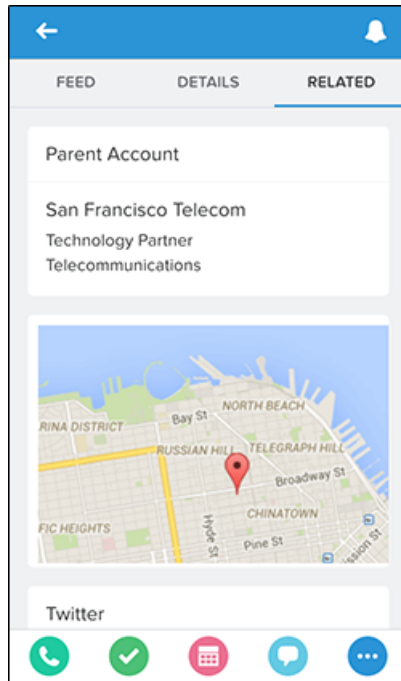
FEED
DETAILS
RELATED

Parent Account

San Francisco Telecom
Technology Partner
Telecommunications

Bay St
NORTH BEACH
RINA DISTRICT
RUSSIAN HILL
TELEGRAPH HILL
Broadway St
CHINATOWN
FIC HEIGHTS
Hyde St
Pine St

Twitter